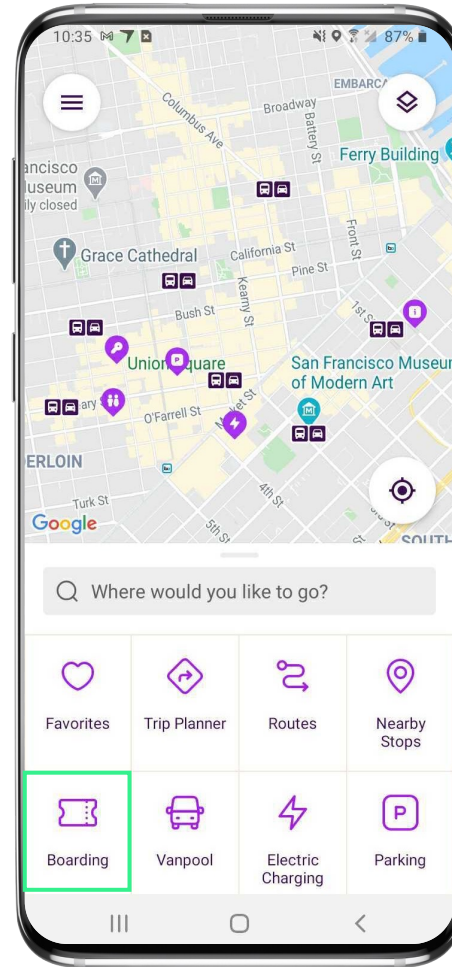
10:35 87%

EMBARCA

Broadway

Columbus Ave

Battery St

Ferry Building

ancisco
useum
ily closed

Front St

Grace Cathedral

California St

Pine St

Kearny St

Bush St

1st St

Union Square

San Francisco Museum
of Modern Art

ary

O'Farrell St

Market St

ERLOIN

Turk St

4th St

Google

5th St

SOUTH

Where would you like to go?

Favorites

Trip Planner

Routes

Nearby Stops

Boarding

Vanpool

Electric Charging

Parking